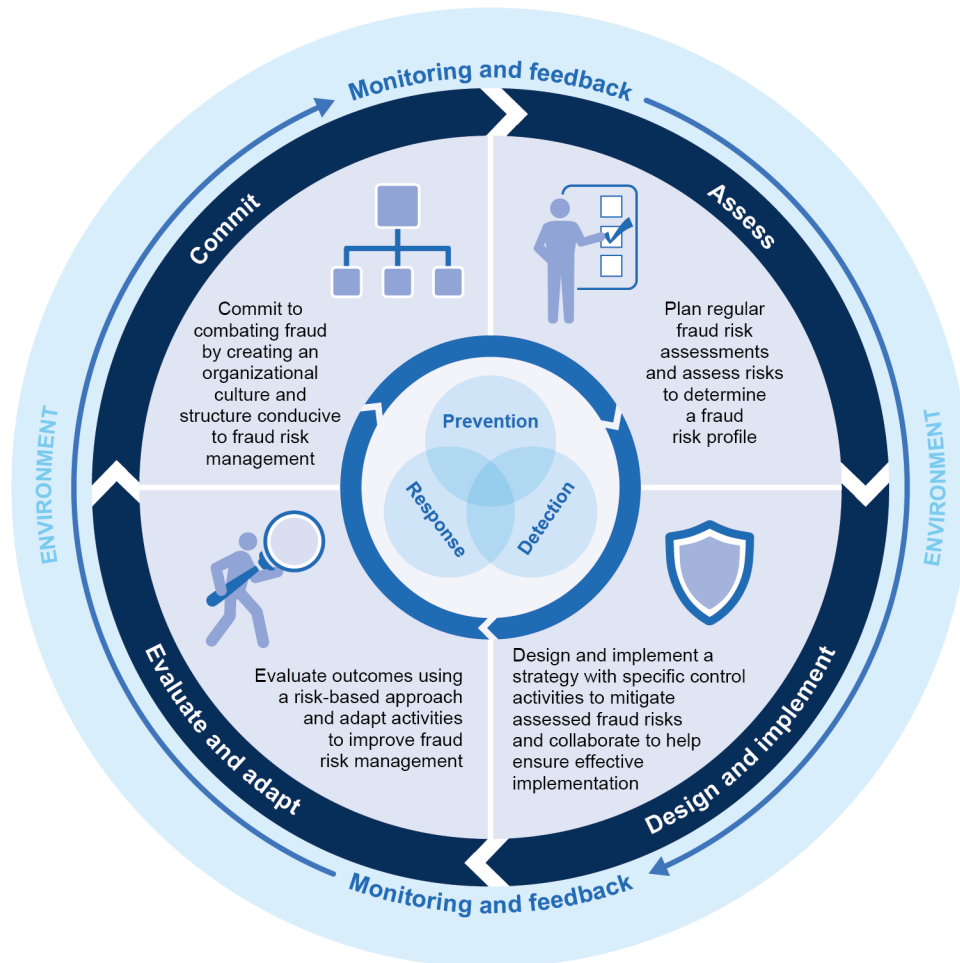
Monitoring and feedback

Commit

Commit to combating fraud by creating an organizational culture and structure conducive to fraud risk management

Assess

Plan regular fraud risk assessments and assess risks to determine a fraud risk profile

ENVIRONMENT

Prevention

Response

Detection

ENVIRONMENT

Evaluate and adapt

Evaluate outcomes using a risk-based approach and adapt activities to improve fraud risk management

Design and implement

Design and implement a strategy with specific control activities to mitigate assessed fraud risks and collaborate to help ensure effective implementation

Monitoring and feedback